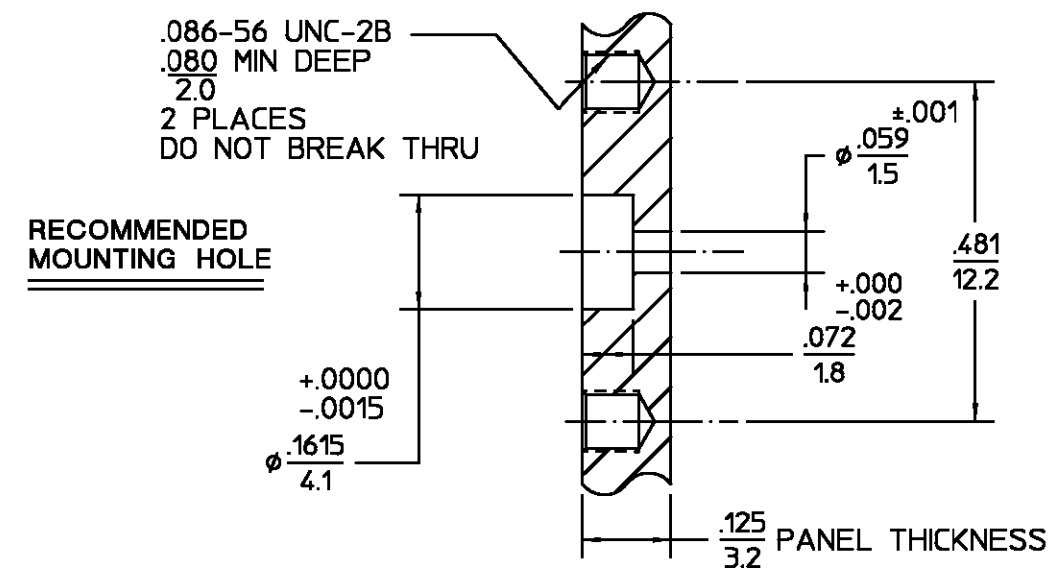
.086-56 UNC-2B
$\frac{.080}{2.0}$ MIN DEEP
2 PLACES
DO NOT BREAK THRU

±.001
ø $\frac{.059}{1.5}$

RECOMMENDED
MOUNTING HOLE

$\frac{.481}{12.2}$

+.000
-.002

$\frac{.072}{1.8}$

+.0000
-.0015
ø $\frac{.1615}{4.1}$

$\frac{.125}{3.2}$ PANEL THICKNESS